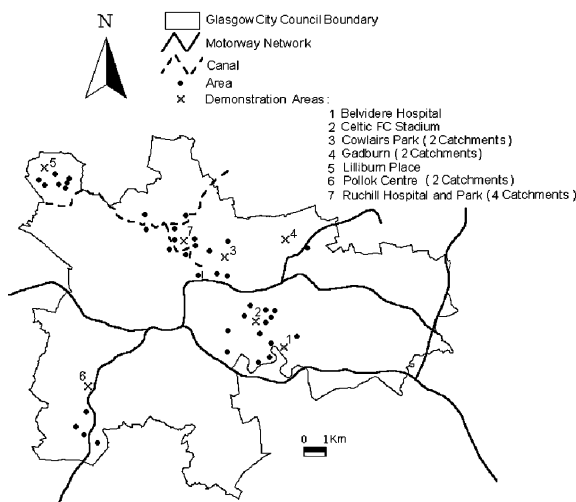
N

Glasgow City Council Boundary
Motorway Network
Canal
Area
Demonstration Areas :
1 Belvidere Hospital
2 Celtic FC Stadium
3 Cowlairs Park ( 2 Catchments )
4 Gadburn ( 2 Catchments)
5 Lilliburn Place
6 Pollok Centre ( 2 Catchments)
7 Ruchill Hospital and Park ( 4 Catchments )

5
7
3
4
2
1
6

0 1Km